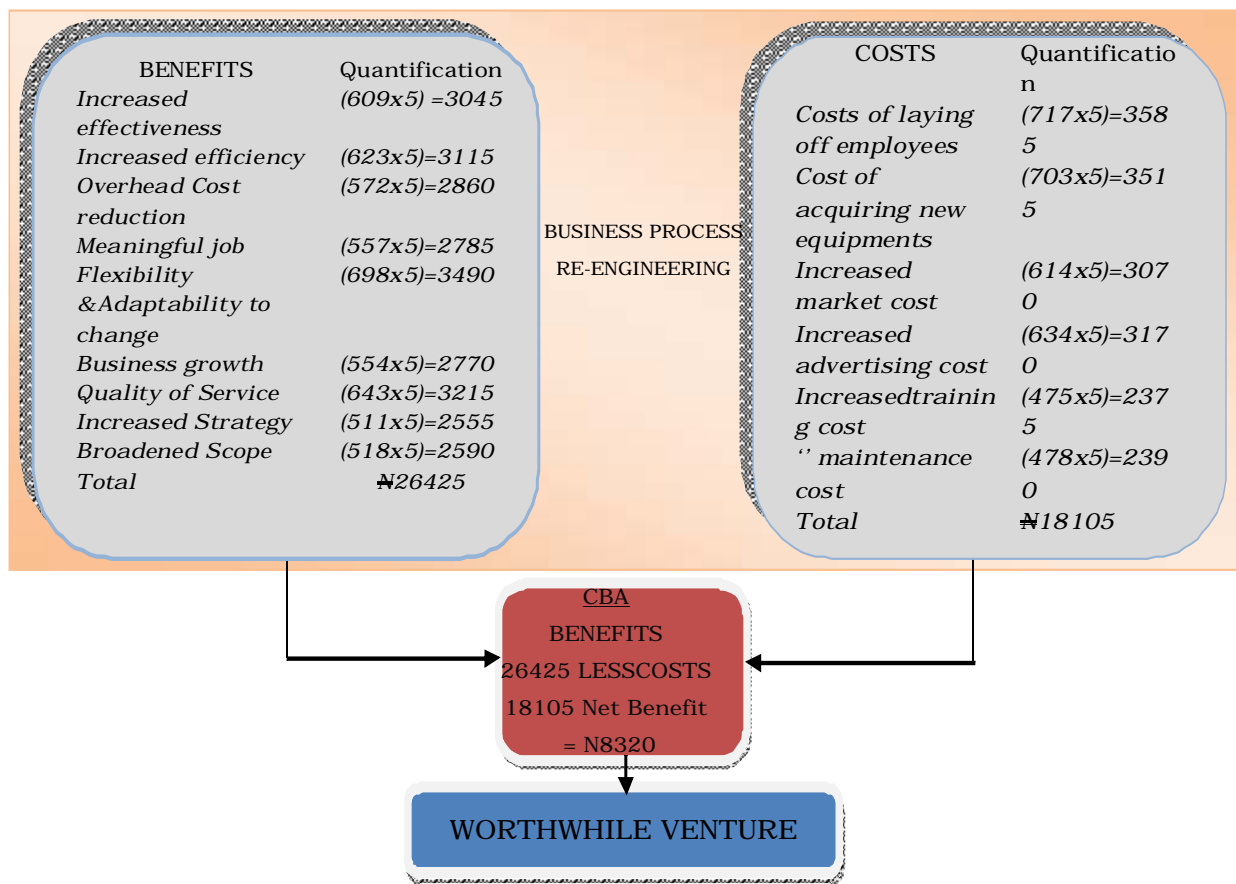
| BENEFITS | Quantification |
|---|---|
| Increased effectiveness | (609x5) =3045 |
| Increased efficiency | (623x5)=3115 |
| Overhead Cost reduction | (572x5)=2860 |
| Meaningful job | (557x5)=2785 |
| Flexibility &Adaptability to change | (698x5)=3490 |
| Business growth | (554x5)=2770 |
| Quality of Service | (643x5)=3215 |
| Increased Strategy | (511x5)=2555 |
| Broadened Scope | (518x5)=2590 |
| Total | ₦26425 |

BUSINESS PROCESS RE-ENGINEERING

| COSTS | Quantification |
|---|---|
| Costs of laying off employees | (717x5)=3585 |
| Cost of acquiring new equipments | (703x5)=3515 |
| Increased market cost | (614x5)=3070 |
| Increased advertising cost | (634x5)=3170 |
| Increasedtraining cost | (475x5)=2375 |
| ‘’ maintenance cost | (478x5)=2390 |
| Total | ₦18105 |

CBA
BENEFITS 26425 LESSCOSTS 18105 Net Benefit = N8320

WORTHWHILE VENTURE